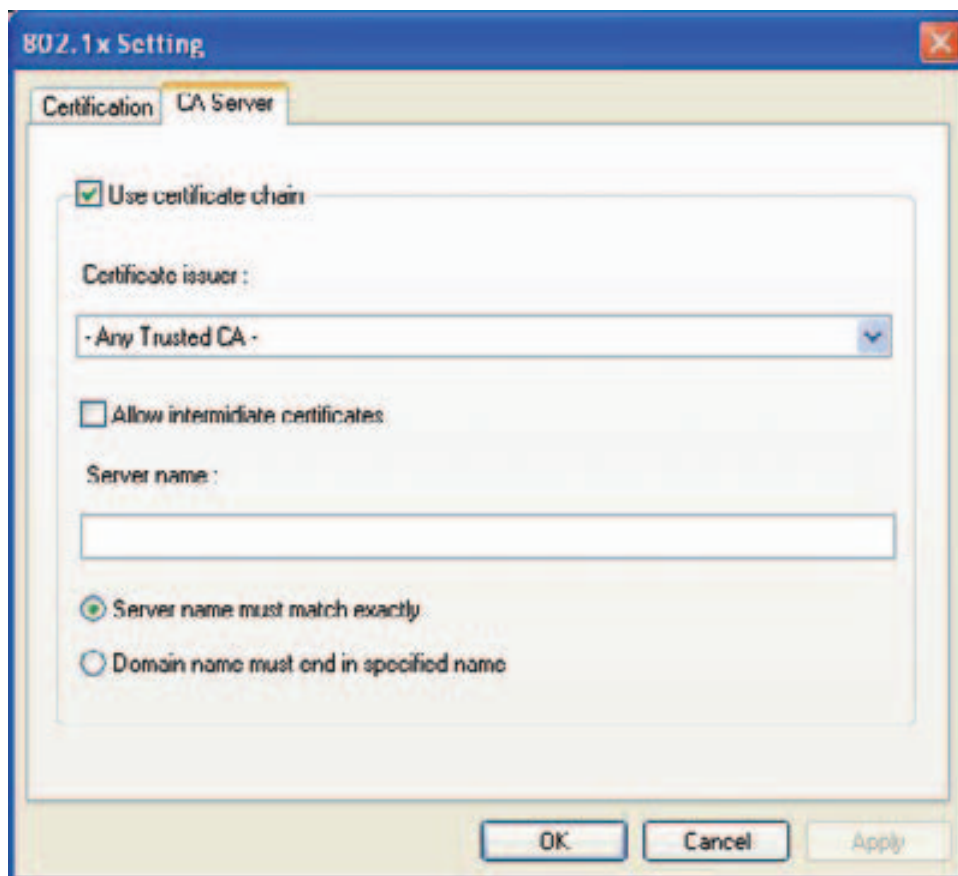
802.1x Setting

Certification | CA Server

Use certificate chain

Certificate issuer :

- Any Trusted CA -

Allow intermidiate certificates

Server name :

Server name must match exactly

Domain name must end in specified name

OK Cancel Apply